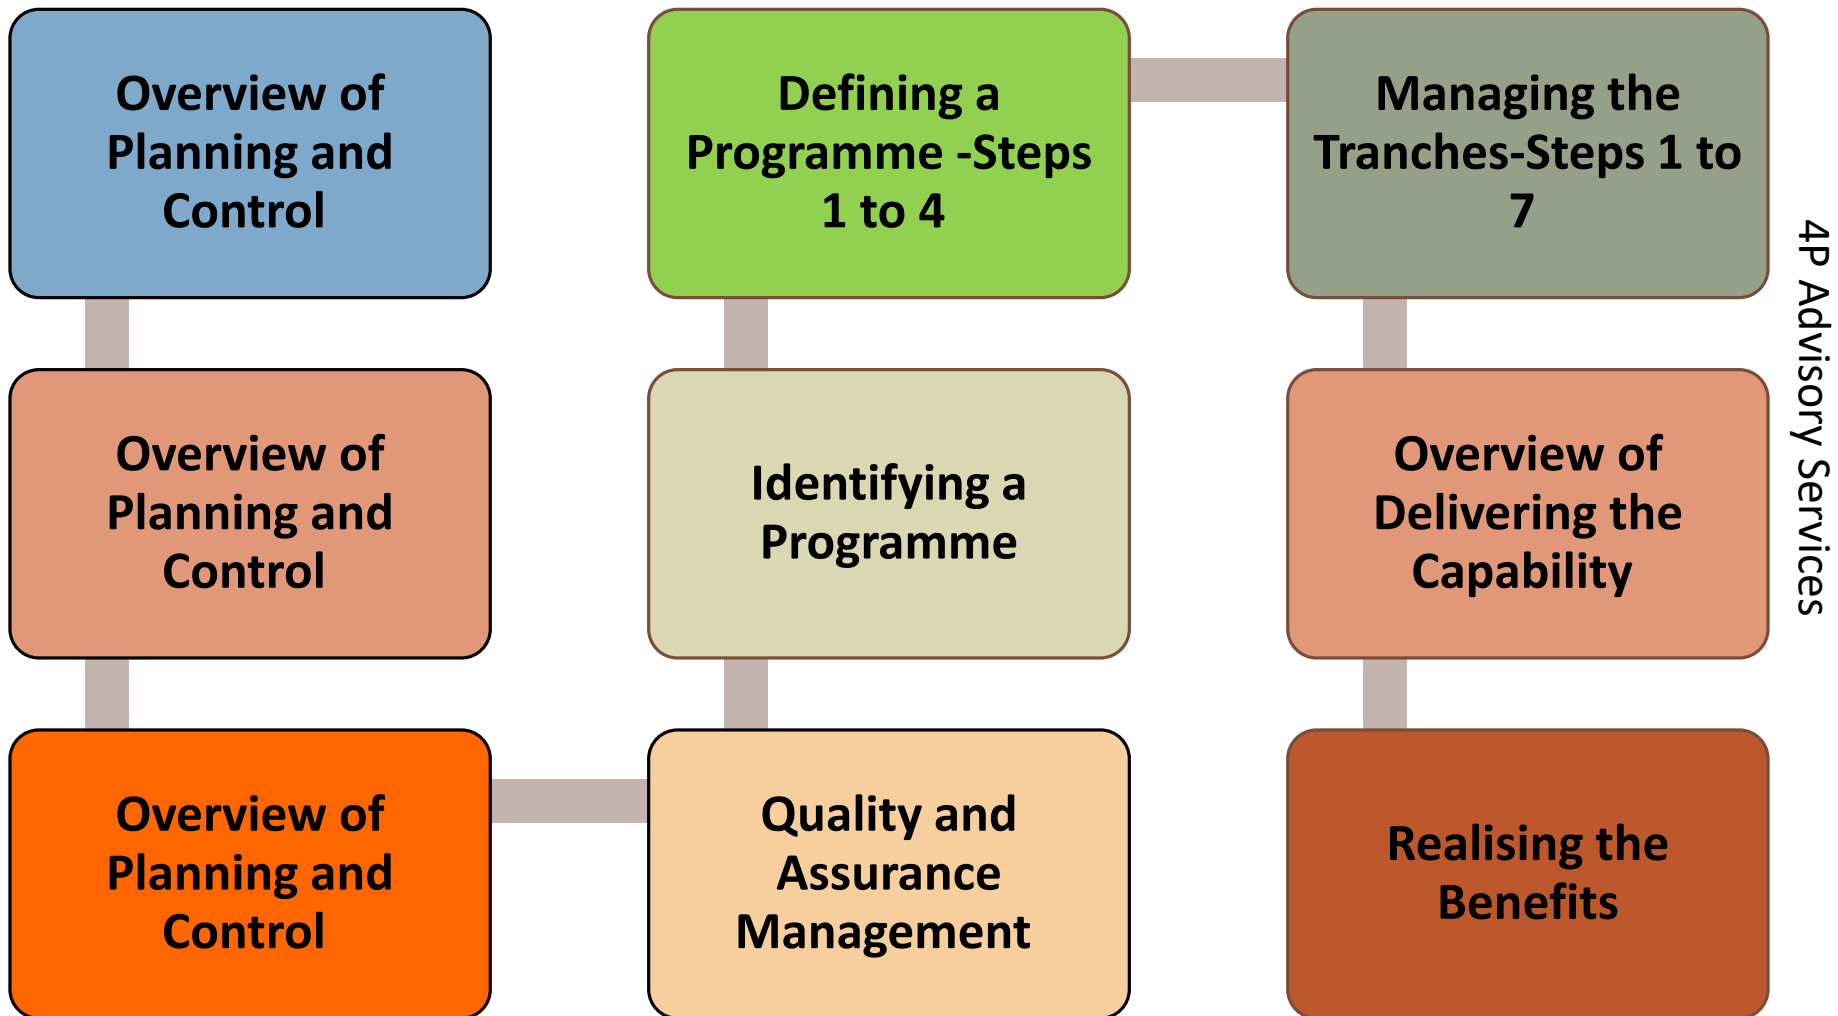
Overview of Planning and Control

Overview of Planning and Control

Overview of Planning and Control

Quality and Assurance Management

Identifying a Programme

Defining a Programme -Steps 1 to 4

Managing the Tranches-Steps 1 to 7

Overview of Delivering the Capability

Realising the Benefits

4P Advisory Services